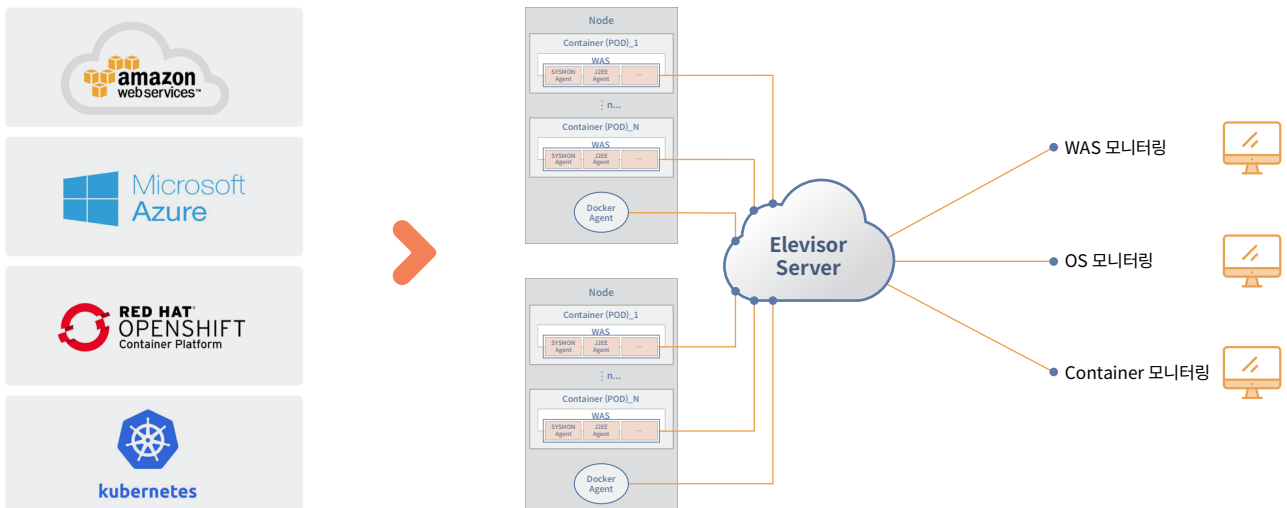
amazon web services™

Microsoft Azure

RED HAT® OPENSHIFT Container Platform

kubernetes

Node

Container (POD)_1

WAS

SYSMON Agent

J2EE Agent

...

⋮ n...

Container (POD)_N

WAS

SYSMON Agent

J2EE Agent

...

Docker Agent

Node

Container (POD)_1

WAS

SYSMON Agent

J2EE Agent

...

⋮ n...

Container (POD)_N

WAS

SYSMON Agent

J2EE Agent

...

Docker Agent

Elevisor Server

WAS 모니터링

OS 모니터링

Container 모니터링